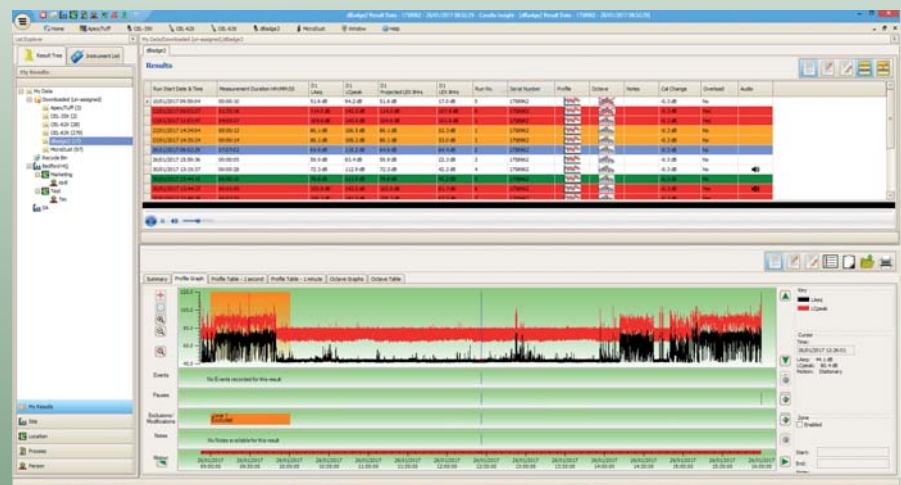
Home | Apex/TUFF | CEL-35X | CEL-63X | dBadge2 | MicroDust | Window | Help

List Explorer

Result Tree | Instrument List

My Results

My Data
Downloaded (un-assigned)
Apex/TUFF (3)
CEL-35X (2)
CEL-63X (28)
CEL-63X (270)
dBadge2 (27)
MicroDust (97)
Recycle Bin
Bedford(HQ)
Marketing
Test

My Results
Site
Location
Process
Person

My Data\Downloaded (un-assigned)\dBadge2

dBadge2

Results

| Run Start Date & Time | Measurement Duration HH:MM:SS | D1 LAeq | D1 LCpeak | D1 Projected LEX 8Hrs | D1 LEX 8Hrs | Run No. | Serial Number | Profile | Octave | Notes | Cal Change | Overload | Audio |
|---|---|---|---|---|---|---|---|---|---|---|---|---|---|
| 26/01/2017 09:00:04 | 00:00:10 | 51.6 dB | 94.2 dB | 51.6 dB | 17.0 dB | 5 | 1700962 | | | | -0.3 dB | No | |
| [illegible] | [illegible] | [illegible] | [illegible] | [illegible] | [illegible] | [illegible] | 1700962 | | | | -0.3 dB | Yes | |
| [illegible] | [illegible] | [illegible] | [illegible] | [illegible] | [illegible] | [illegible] | 1700962 | | | | -0.3 dB | Yes | |
| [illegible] | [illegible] | 86.1 dB | 106.5 dB | 86.1 dB | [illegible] | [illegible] | 1700962 | | | | -0.3 dB | Yes | |
| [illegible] | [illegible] | 86.1 dB | 106.5 dB | 86.1 dB | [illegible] | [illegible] | 1700962 | | | | -0.3 dB | Yes | |
| 26/01/2017 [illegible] | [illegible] | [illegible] | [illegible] | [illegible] | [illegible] | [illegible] | 1700962 | | | | -0.3 dB | No | |
| 26/01/2017 15:06:36 | 00:00:05 | 59.9 dB | 83.4 dB | 59.9 dB | 22.3 dB | 3 | 1700962 | | | | -0.3 dB | No | |
| 26/01/2017 15:10:37 | 00:00:08 | 72.3 dB | 112.9 dB | 72.3 dB | 41.2 dB | 4 | 1700962 | | | | -0.3 dB | No | |
| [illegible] | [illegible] | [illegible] | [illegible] | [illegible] | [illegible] | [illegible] | 1700962 | | | | -0.3 dB | No | |
| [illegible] | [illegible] | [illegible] | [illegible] | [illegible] | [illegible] | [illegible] | 1700962 | | | | -0.3 dB | Yes | |
| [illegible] | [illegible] | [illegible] | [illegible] | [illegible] | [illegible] | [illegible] | 1700962 | | | | -0.3 dB | Yes | |

Summary | Profile Graph | Profile Table - 1 second | Profile Table - 1 minute | Octave Graphs | Octave Table

Key
LAeq
LCpeak

Cursor
Time:
26/01/2017 12:26:01
LAeq: 44.1 dB
LCpeak: 80.4 dB
Motion: Stationary

Events
No Events recorded for this result

Pauses

Exclusions/Modifications
Zone 1
Excluded

Notes
No Notes available for this result

Motion

Zone
Enabled
Start:
End: